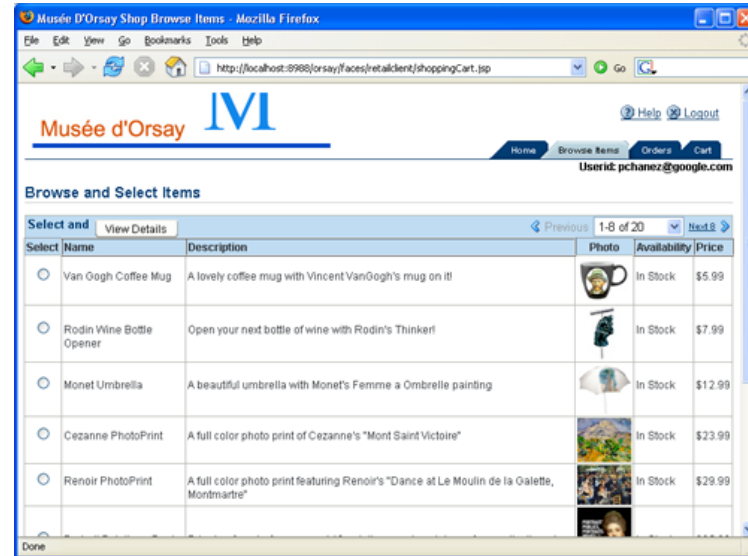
Musée D'Orsay Shop Browse Items - Mozilla Firefox

File Edit View Go Bookmarks Tools Help

http://localhost:8988/orsay/faces/retailclient/shoppingCart.jsp

Go

Musée d'Orsay

Help Logout

Home Browse Items Orders Cart

Userid: pchanez@google.com

Browse and Select Items

Select and View Details

Previous 1-8 of 20 Next 8

| Select | Name | Description | Photo | Availability | Price |
|---|---|---|---|---|---|
| ○ | Van Gogh Coffee Mug | A lovely coffee mug with Vincent VanGogh's mug on it! | | In Stock | $5.99 |
| ○ | Rodin Wine Bottle Opener | Open your next bottle of wine with Rodin's Thinker! | | In Stock | $7.99 |
| ○ | Monet Umbrella | A beautiful umbrella with Monet's Femme a Ombrelle painting | | In Stock | $12.99 |
| ○ | Cezanne PhotoPrint | A full color photo print of Cezanne's "Mont Saint Victoire" | | In Stock | $23.99 |
| ○ | Renoir PhotoPrint | A full color photo print featuring Renoir's "Dance at Le Moulin de la Galette, Montmartre" | | In Stock | $29.99 |
| ○ | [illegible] | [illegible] | | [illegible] | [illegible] |

Done